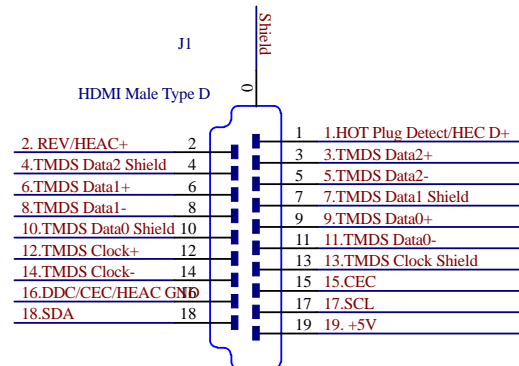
J1

HDMI Male Type D

Shield

0

2. REV/HEAC+ 2
4.TMDS Data2 Shield 4
6.TMDS Data1+ 6
8.TMDS Data1- 8
10.TMDS Data0 Shield 10
12.TMDS Clock+ 12
14.TMDS Clock- 14
16.DDC/CEC/HEAC GND 16
18.SDA 18

1 1.HOT Plug Detect/HEC D+
3 3.TMDS Data2+
5 5.TMDS Data2-
7 7.TMDS Data1 Shield
9 9.TMDS Data0+
11 11.TMDS Data0-
13 13.TMDS Clock Shield
15 15.CEC
17 17.SCL
19 19. +5V